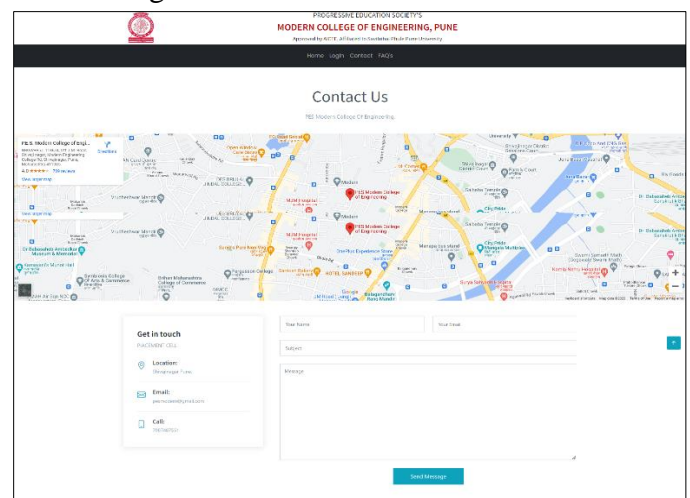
PROGRESSIVE EDUCATION SOCIETY'S
MODERN COLLEGE OF ENGINEERING, PUNE
Approved by AICTE, Affiliated to Savitribai Phule Pune University

Home Login Contact FAQs

Contact Us

PES Modern College Of Engineering

P.E.S. Modern College of Engi...
Directions
4.0 ★★★★☆ 739 reviews
View larger map

P.E.S Modern College of Engineering
P.E.S Modern College of Engineering
Modern
HOTEL SAMROOP
Shivajinagar
University

Get in touch
PLACEMENT CELL

Location:
Shivajinagar, Pune

Email:
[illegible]

Call:
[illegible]

Your Name
Your Email
Subject
Message

Send Message